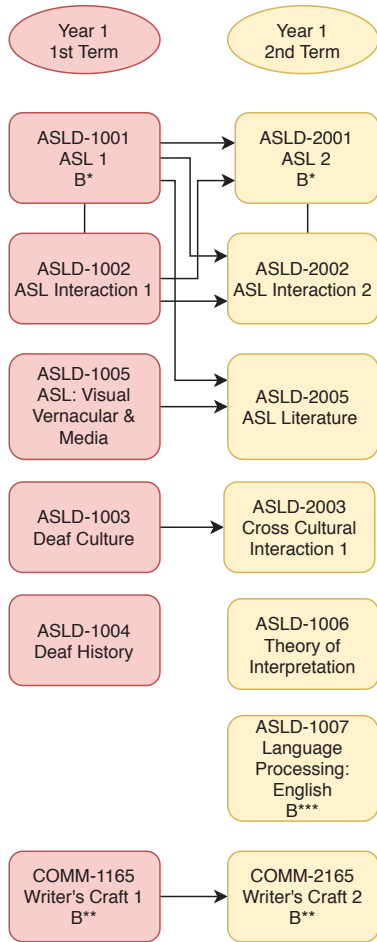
Year 1
1st Term

Year 1
2nd Term

ASLD-1001
ASL 1
B*

ASLD-2001
ASL 2
B*

ASLD-1002
ASL Interaction 1

ASLD-2002
ASL Interaction 2

ASLD-1005
ASL: Visual Vernacular & Media

ASLD-2005
ASL Literature

ASLD-1003
Deaf Culture

ASLD-2003
Cross Cultural Interaction 1

ASLD-1004
Deaf History

ASLD-1006
Theory of Interpretation

ASLD-1007
Language Processing: English
B***

COMM-1165
Writer's Craft 1
B**

COMM-2165
Writer's Craft 2
B**